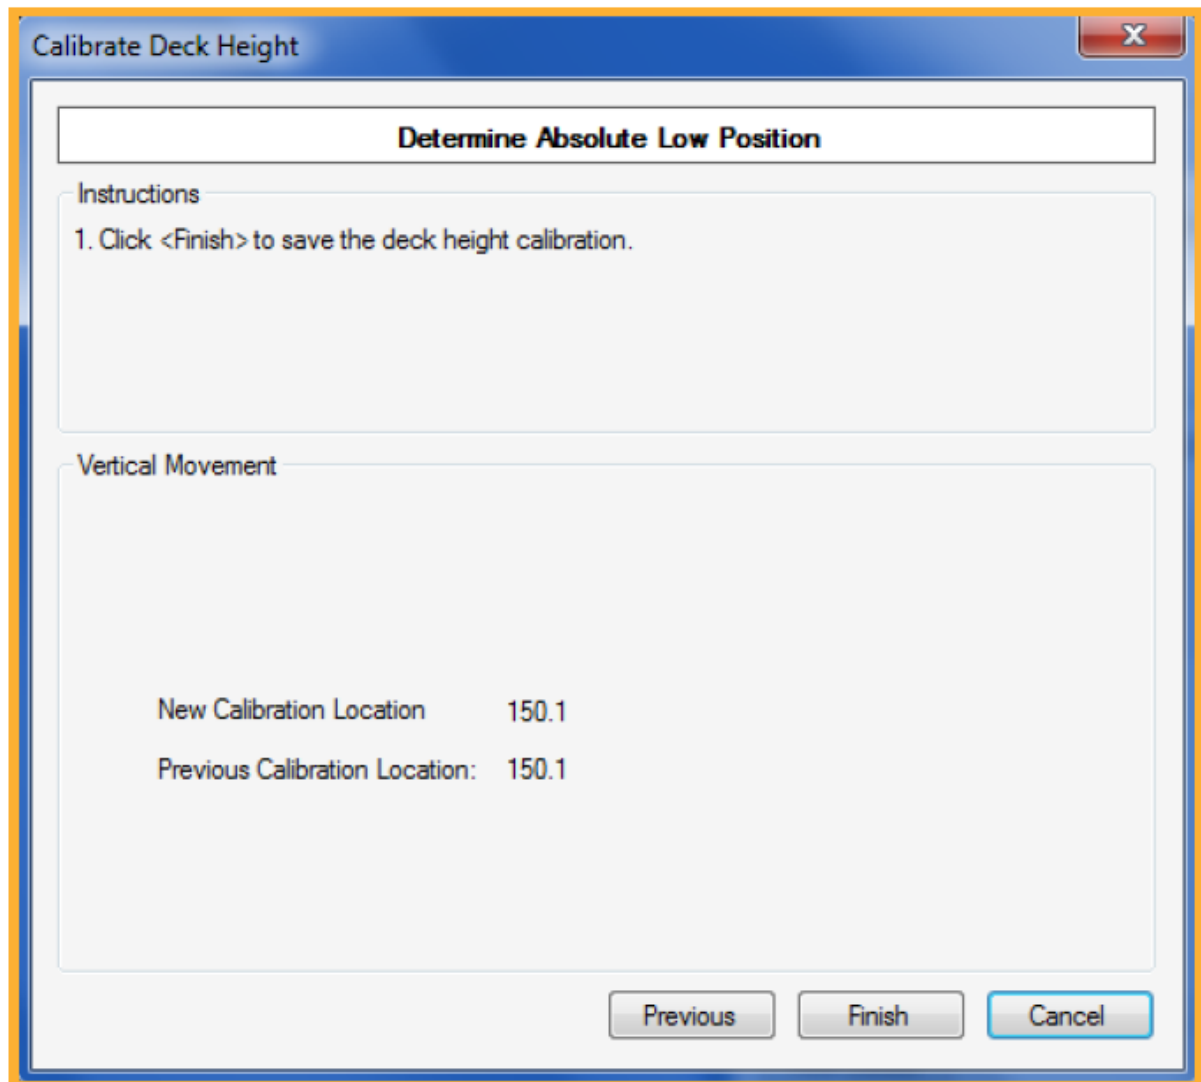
Calibrate Deck Height

Determine Absolute Low Position

Instructions

1. Click <Finish> to save the deck height calibration.

Vertical Movement

New Calibration Location 150.1

Previous Calibration Location: 150.1

Previous

Finish

Cancel